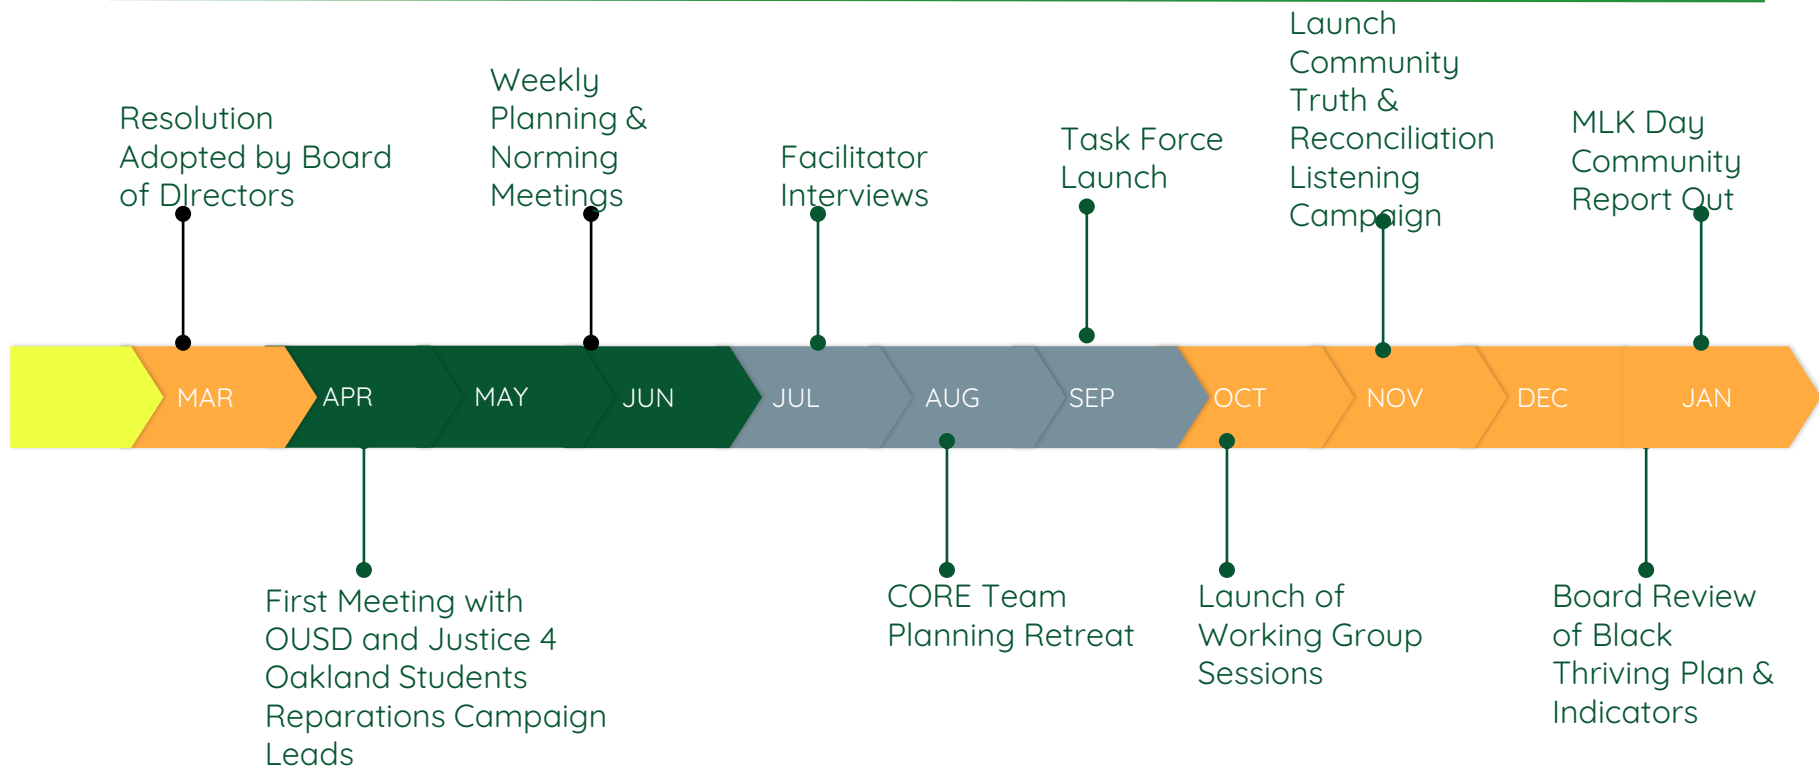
Resolution Adopted by Board of DIrectors

Weekly Planning & Norming Meetings

Facilitator Interviews

Task Force Launch

Launch Community Truth & Reconciliation Listening Campaign

MLK Day Community Report Out

MAR

APR

MAY

JUN

JUL

AUG

SEP

OCT

NOV

DEC

JAN

First Meeting with OUSD and Justice 4 Oakland Students Reparations Campaign Leads

CORE Team Planning Retreat

Launch of Working Group Sessions

Board Review of Black Thriving Plan & Indicators